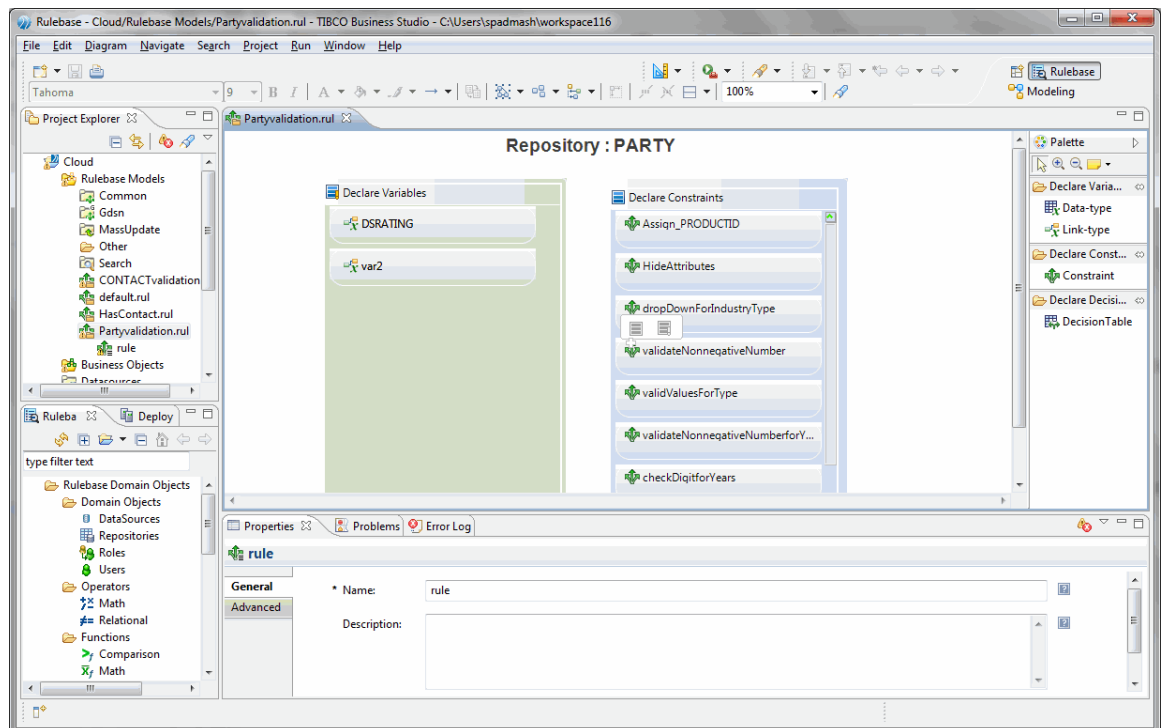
Rulebase - Cloud/Rulebase Models/Partyvalidation.rul - TIBCO Business Studio - C:\Users\spadmash\workspace116

File Edit Diagram Navigate Search Project Run Window Help

Tahoma 9 100%

Rulebase
Modeling

Project Explorer

Cloud
Rulebase Models
Common
Gdsn
MassUpdate
Other
Search
CONTACTvalidation
default.rul
HasContact.rul
Partyvalidation.rul
rule
Business Objects
Datasources

Ruleba Deploy

type filter text

Rulebase Domain Objects
Domain Objects
DataSources
Repositories
Roles
Users
Operators
Math
Relational
Functions
Comparison
Math

Partyvalidation.rul

Repository : PARTY

Declare Variables
DSRATING
var2

Declare Constraints
Assign_PRODUCTID
HideAttributes
dropDownForIndustryType
validateNonnegativeNumber
validValuesForType
validateNonnegativeNumberforY...
checkDigitforYears

Palette
Declare Varia...
Data-type
Link-type
Declare Const...
Constraint
Declare Decisi...
DecisionTable

Properties Problems Error Log

rule

General
Advanced

* Name: rule
Description: